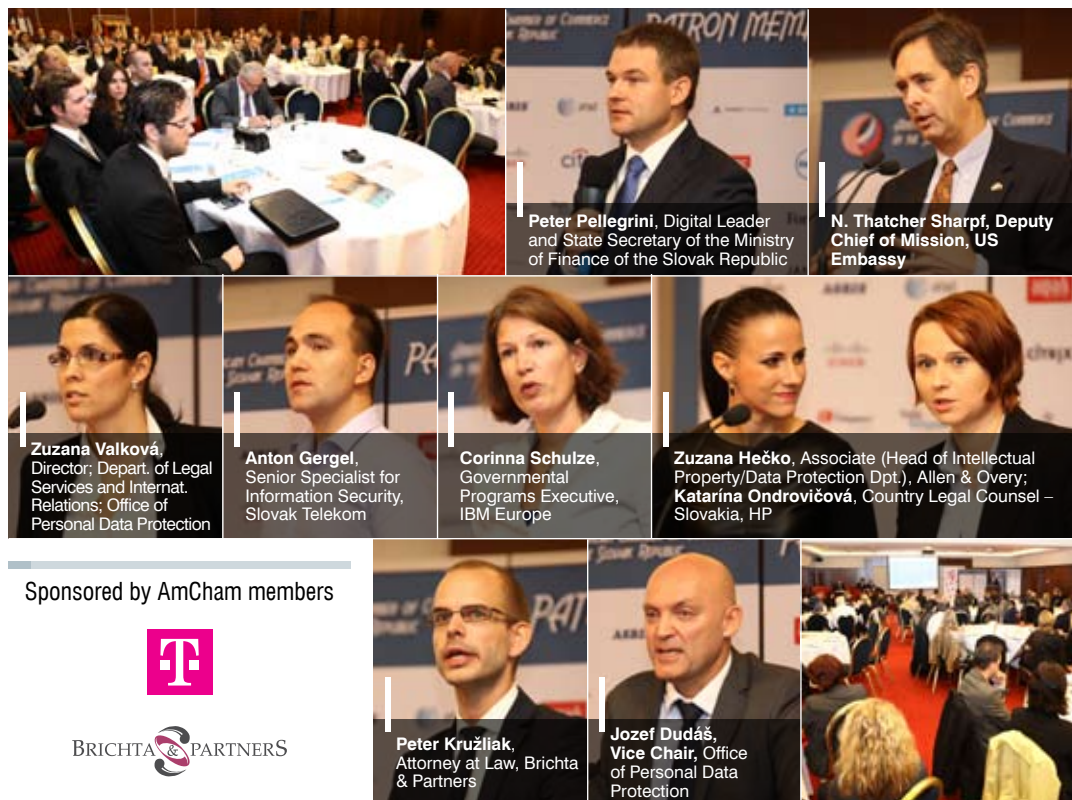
**Peter Pellegrini**, Digital Leader and State Secretary of the Ministry of Finance of the Slovak Republic

**N. Thatcher Sharpf, Deputy Chief of Mission, US Embassy**

**Zuzana Valková**, Director; Depart. of Legal Services and Internat. Relations; Office of Personal Data Protection

**Anton Gergel**, Senior Specialist for Information Security, Slovak Telekom

**Corinna Schulze**, Governmental Programs Executive, IBM Europe

**Zuzana Hečko**, Associate (Head of Intellectual Property/Data Protection Dpt.), Allen & Overy; **Katarína Ondrovičová**, Country Legal Counsel – Slovakia, HP

Sponsored by AmCham members

T

BRICHTA & PARTNERS

**Peter Kružliak**, Attorney at Law, Brichta & Partners

**Jozef Dudáš**, **Vice Chair,** Office of Personal Data Protection